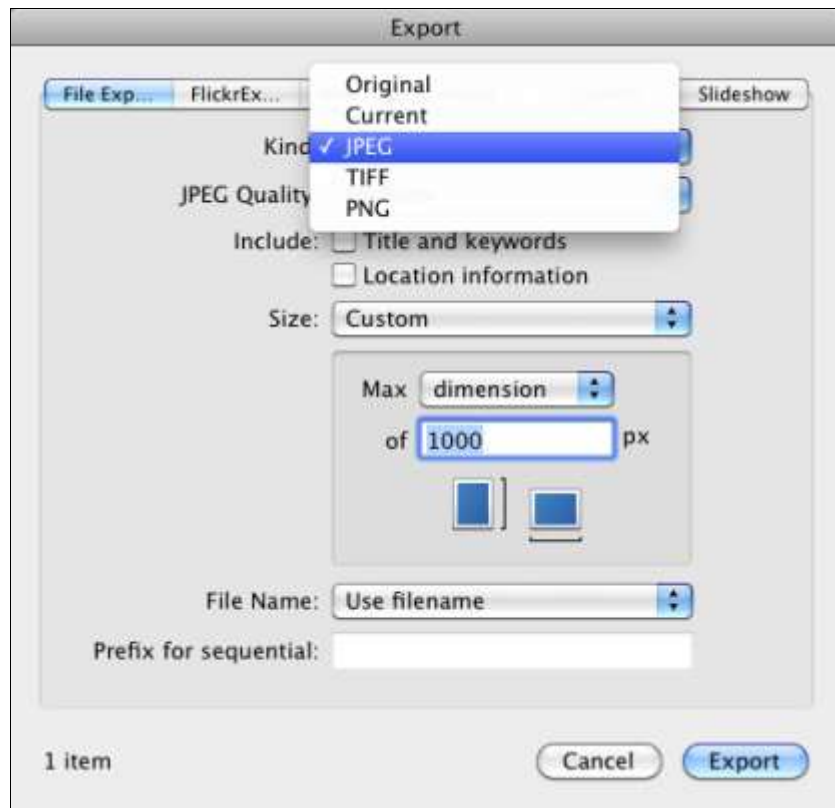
Export

File Exp... FlickrEx... Slideshow

Original
Current
Kind ✓ JPEG
TIFF
JPEG Quality PNG

Include: Title and keywords
Location information

Size: Custom

Max dimension
of 1000 px

File Name: Use filename

Prefix for sequential:

1 item

Cancel Export